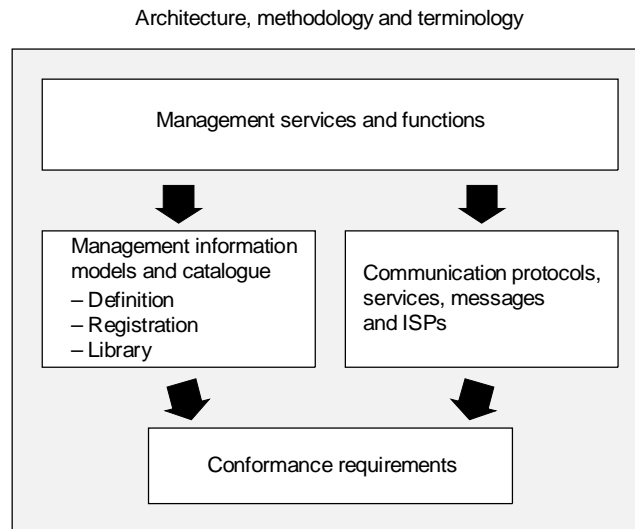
Architecture, methodology and terminology

Management services and functions

Management information models and catalogue
– Definition
– Registration
– Library

Communication protocols, services, messages and ISPs

Conformance requirements